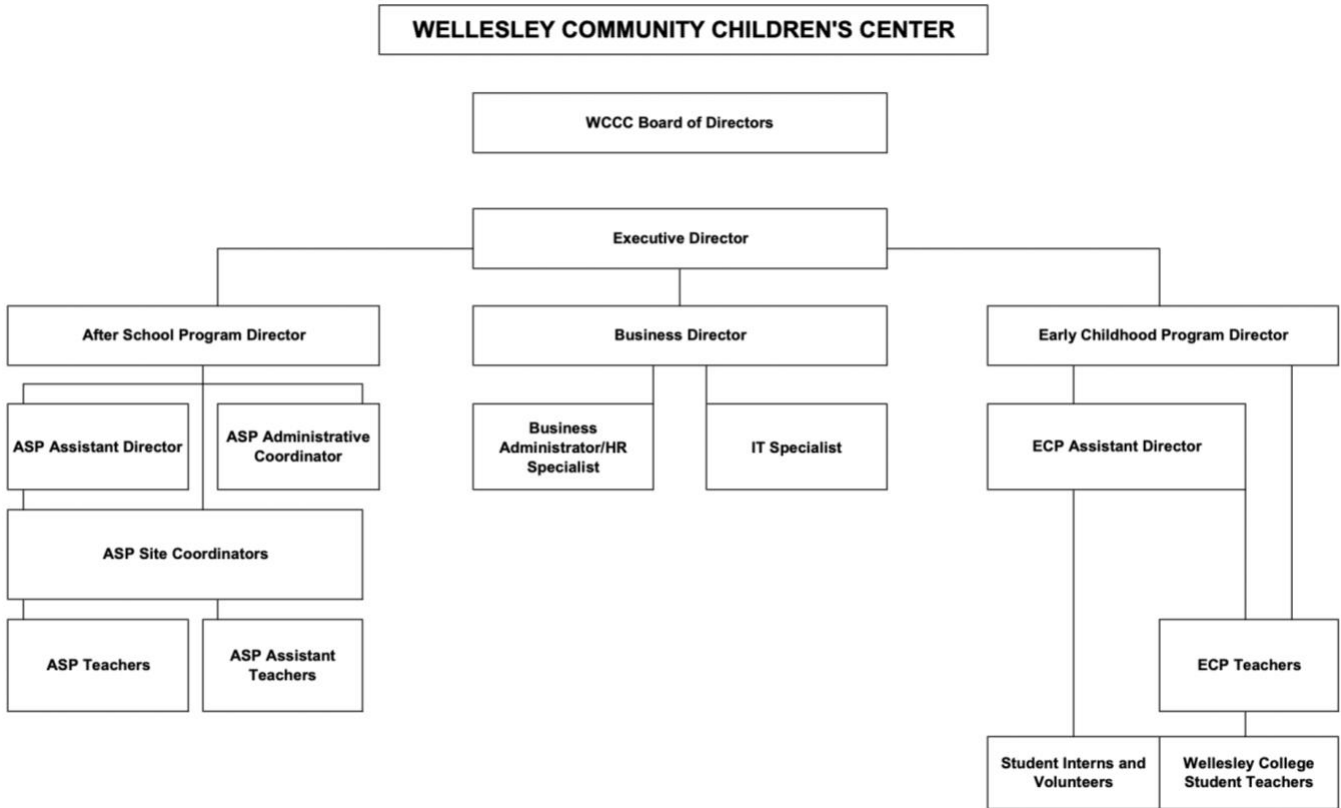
WELLESLEY COMMUNITY CHILDREN'S CENTER

WCCC Board of Directors

Executive Director

After School Program Director

Business Director

Early Childhood Program Director

ASP Assistant Director

ASP Administrative Coordinator

Business Administrator/HR Specialist

IT Specialist

ECP Assistant Director

ASP Site Coordinators

ASP Teachers

ASP Assistant Teachers

ECP Teachers

Student Interns and Volunteers

Wellesley College Student Teachers